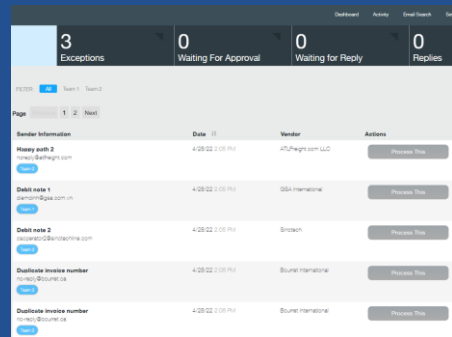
Dashboard Activity Email Search Se

3 Exceptions

0 Waiting For Approval

0 Waiting for Reply

0 Replies

FILTER: All Team 1 Team 2

Page 1 2 Next

| Sender Information | Date | Vendor | Actions |
|---|---|---|---|
| Hasey eoth 2 noreply@atfreight.com Team 2 | 4/28/22 2:05 PM | ATUFreight.com LLC | Process This |
| Debit note 1 diemdinh@gsa.com.vn Team 2 | 4/28/22 2:05 PM | GSA International | Process This |
| Debit note 2 oscpersto@sinotechline.com Team 2 | 4/28/22 2:05 PM | Sinotech | Process This |
| Duplicate invoice number noreply@bouret.ca Team 2 | 4/28/22 2:05 PM | Bourret International | Process This |
| Duplicate invoice number noreply@bouret.ca Team 2 | 4/28/22 2:05 PM | Bourret International | Process This |